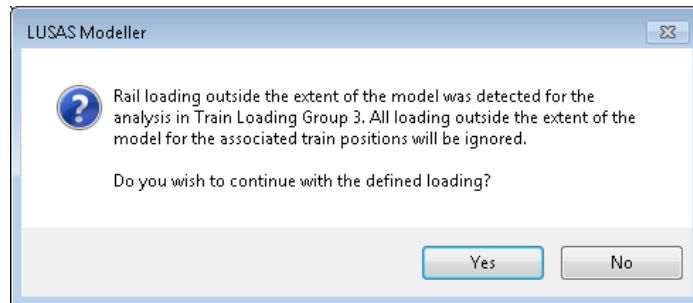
LUSAS Modeller

Rail loading outside the extent of the model was detected for the analysis in Train Loading Group 3. All loading outside the extent of the model for the associated train positions will be ignored.

Do you wish to continue with the defined loading?

Yes

No